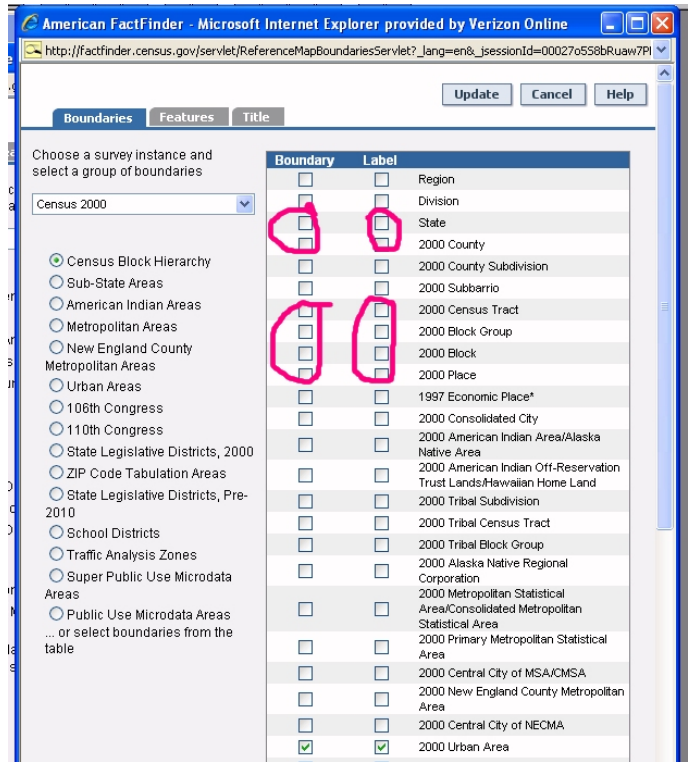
American FactFinder - Microsoft Internet Explorer provided by Verizon Online

http://factfinder.census.gov/servlet/ReferenceMapBoundariesServlet?_lang=en&_jsessionId=00027o5S8bRuaw7Pl

Update Cancel Help

Boundaries Features Title

Choose a survey instance and select a group of boundaries

Census 2000

Census Block Hierarchy
Sub-State Areas
American Indian Areas
Metropolitan Areas
New England County Metropolitan Areas
Urban Areas
106th Congress
110th Congress
State Legislative Districts, 2000
ZIP Code Tabulation Areas
State Legislative Districts, Pre-2010
School Districts
Traffic Analysis Zones
Super Public Use Microdata Areas
Public Use Microdata Areas
... or select boundaries from the table

| Boundary | Label | |
|---|---|---|
| ☐ | ☐ | Region |
| ☐ | ☐ | Division |
| ☐ | ☐ | State |
| ☐ | ☐ | 2000 County |
| ☐ | ☐ | 2000 County Subdivision |
| ☐ | ☐ | 2000 Subbarrio |
| ☐ | ☐ | 2000 Census Tract |
| ☐ | ☐ | 2000 Block Group |
| ☐ | ☐ | 2000 Block |
| ☐ | ☐ | 2000 Place |
| ☐ | ☐ | 1997 Economic Place* |
| ☐ | ☐ | 2000 Consolidated City |
| ☐ | ☐ | 2000 American Indian Area/Alaska Native Area |
| ☐ | ☐ | 2000 American Indian Off-Reservation Trust Lands/Hawaiian Home Land |
| ☐ | ☐ | 2000 Tribal Subdivision |
| ☐ | ☐ | 2000 Tribal Census Tract |
| ☐ | ☐ | 2000 Tribal Block Group |
| ☐ | ☐ | 2000 Alaska Native Regional Corporation |
| ☐ | ☐ | 2000 Metropolitan Statistical Area/Consolidated Metropolitan Statistical Area |
| ☐ | ☐ | 2000 Primary Metropolitan Statistical Area |
| ☐ | ☐ | 2000 Central City of MSA/CMSA |
| ☐ | ☐ | 2000 New England County Metropolitan Area |
| ☐ | ☐ | 2000 Central City of NECMA |
| ☑ | ☑ | 2000 Urban Area |